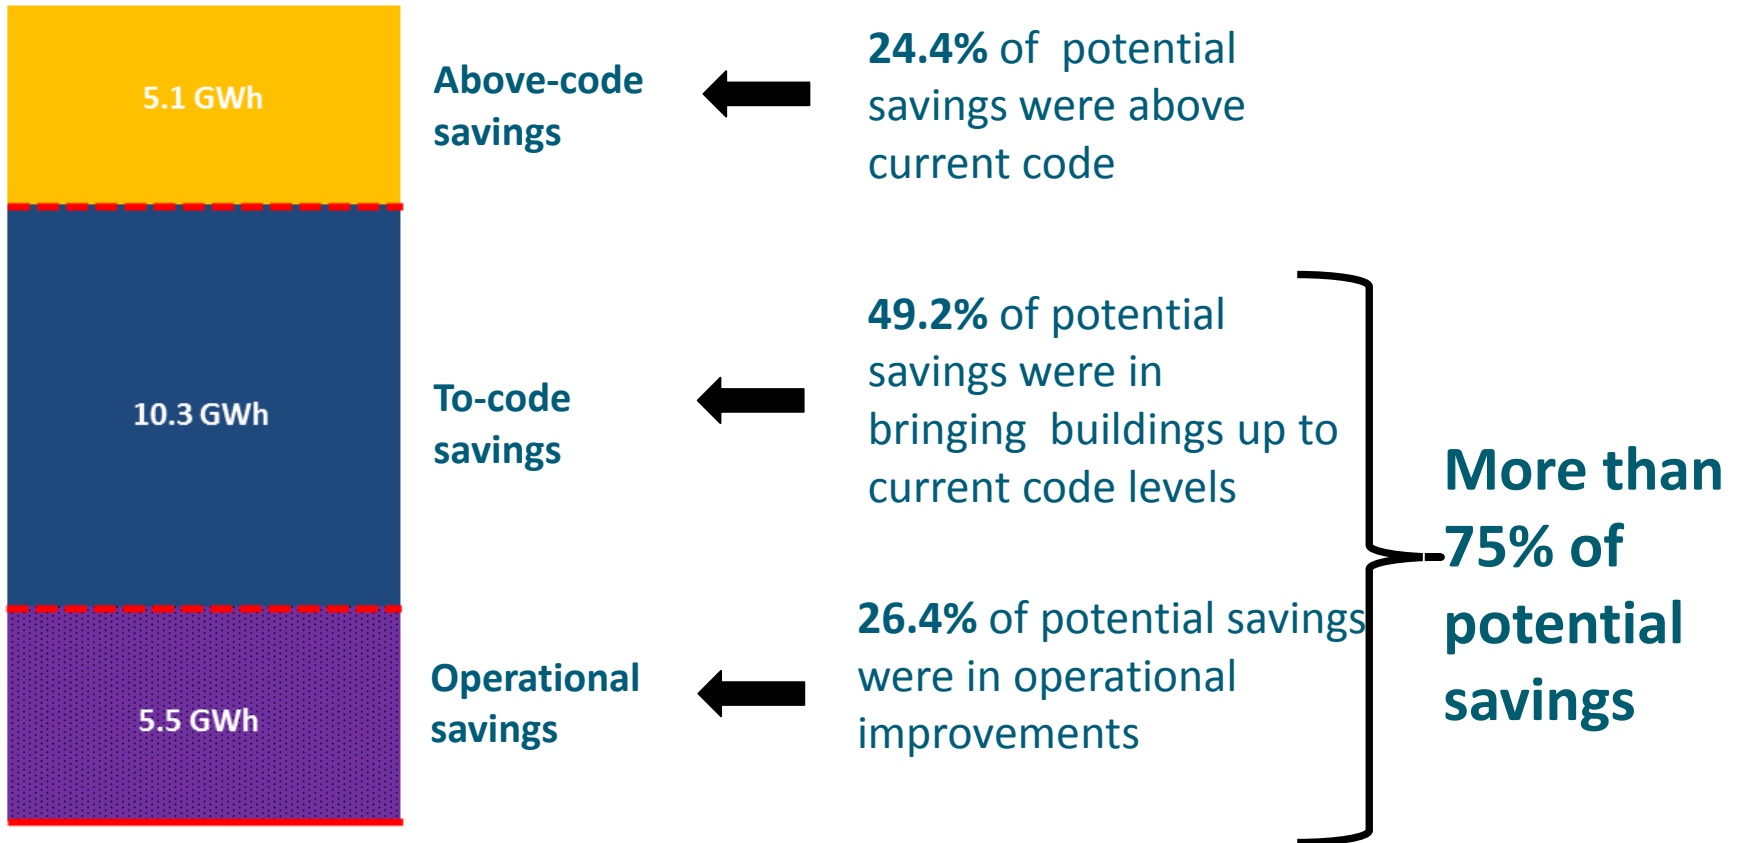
5.1 GWh

Above-code savings

24.4% of potential savings were above current code

10.3 GWh

To-code savings

49.2% of potential savings were in bringing buildings up to current code levels

5.5 GWh

Operational savings

26.4% of potential savings were in operational improvements

More than 75% of potential savings